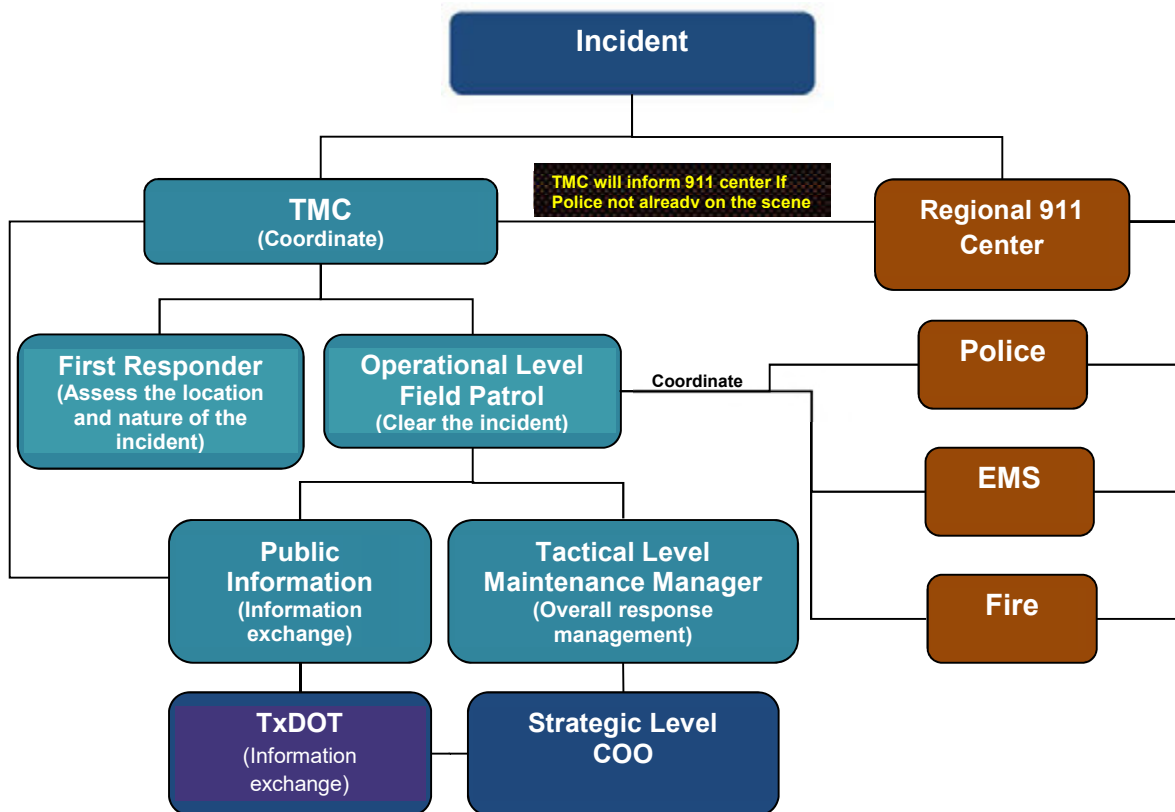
Incident

TMC
(Coordinate)

TMC will inform 911 center If Police not alreadv on the scene

Regional 911 Center

First Responder
(Assess the location and nature of the incident)

Operational Level Field Patrol
(Clear the incident)

Coordinate

Police

EMS

Fire

Public Information
(Information exchange)

Tactical Level Maintenance Manager
(Overall response management)

TxDOT
(Information exchange)

Strategic Level COO